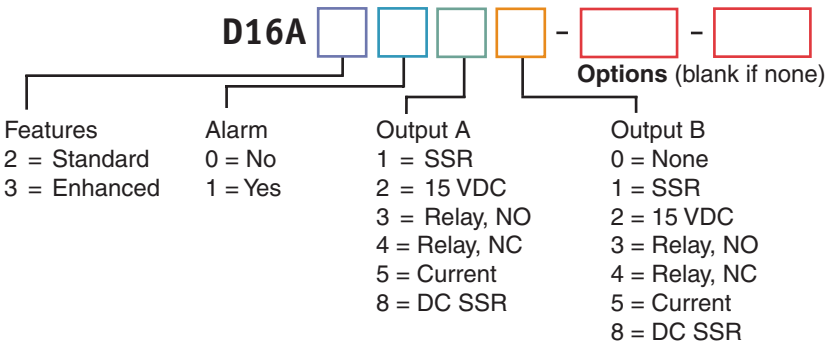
D16A [ ] [ ] [ ] [ ] - [ ] - [ ]

Options (blank if none)

Features
2 = Standard
3 = Enhanced

Alarm
0 = No
1 = Yes

Output A
1 = SSR
2 = 15 VDC
3 = Relay, NO
4 = Relay, NC
5 = Current
8 = DC SSR

Output B
0 = None
1 = SSR
2 = 15 VDC
3 = Relay, NO
4 = Relay, NC
5 = Current
8 = DC SSR